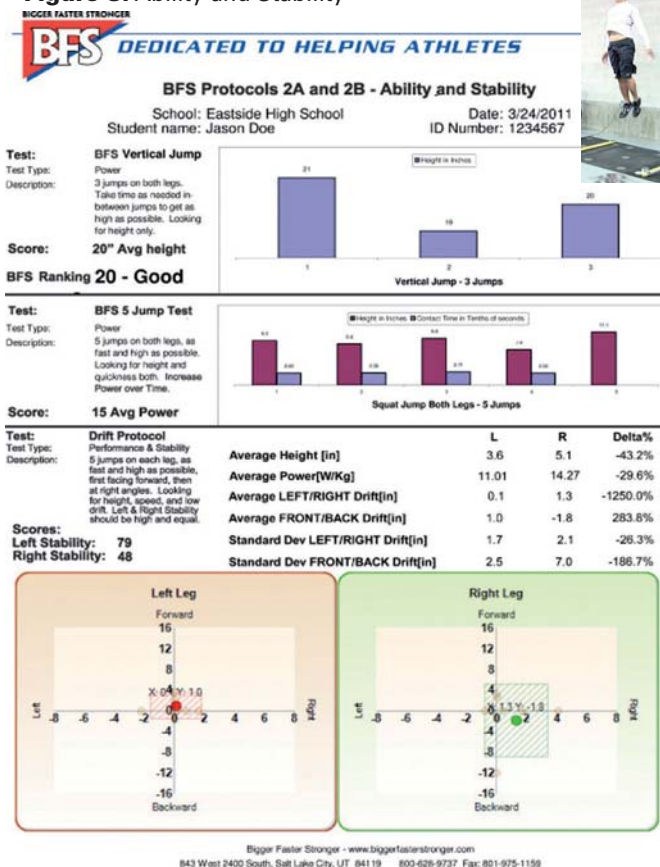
Figure 3: Ability and Stability

BIGGER FASTER STRONGER
BFS DEDICATED TO HELPING ATHLETES

BFS Protocols 2A and 2B - Ability and Stability

School: Eastside High School
Student name: Jason Doe
Date: 3/24/2011
ID Number: 1234567

Test: BFS Vertical Jump
Test Type: Power
Description: 3 jumps on both legs. Take time as needed in-between jumps to get as high as possible. Looking for height only.
Score: 20" Avg height
BFS Ranking 20 - Good

Height in Inches
21
18
20
1
2
3
Vertical Jump - 3 Jumps

Test: BFS 5 Jump Test
Test Type: Power
Description: 5 jumps on both legs, as fast and high as possible. Looking for height and quickness both. Increase Power over Time.
Score: 15 Avg Power

Height in Inches  Contact Time in Tenths of seconds
Squat Jump Both Legs - 5 Jumps

Test: Drift Protocol
Test Type: Performance & Stability
Description: 5 jumps on each leg, as fast and high as possible, first facing forward, then at right angles. Looking for height, speed, and low drift. Left & Right Stability should be high and equal.
Scores:
Left Stability: 79
Right Stability: 48

| | L | R | Delta% |
|---|---|---|---|
| Average Height [in] | 3.6 | 5.1 | -43.2% |
| Average Power[W/Kg] | 11.01 | 14.27 | -29.6% |
| Average LEFT/RIGHT Drift[in] | 0.1 | 1.3 | -1250.0% |
| Average FRONT/BACK Drift[in] | 1.0 | -1.8 | 283.8% |
| Standard Dev LEFT/RIGHT Drift[in] | 1.7 | 2.1 | -26.3% |
| Standard Dev FRONT/BACK Drift[in] | 2.5 | 7.0 | -186.7% |

Left Leg
Forward
16
12
8
4
X: 0.1 Y: 1.0
Left
-8 -6 -4 -2 0 2 4 6 8
Right
-4
-8
-12
-16
Backward

Right Leg
Forward
16
12
8
4
X: 1.3 Y: -1.8
Left
-8 -6 -4 -2 0 2 4 6 8
Right
-4
-8
-12
-16
Backward

Bigger Faster Stronger - www.biggerfasterstronger.com
843 West 2400 South, Salt Lake City, UT 84119    800-628-9737 Fax: 801-975-1159